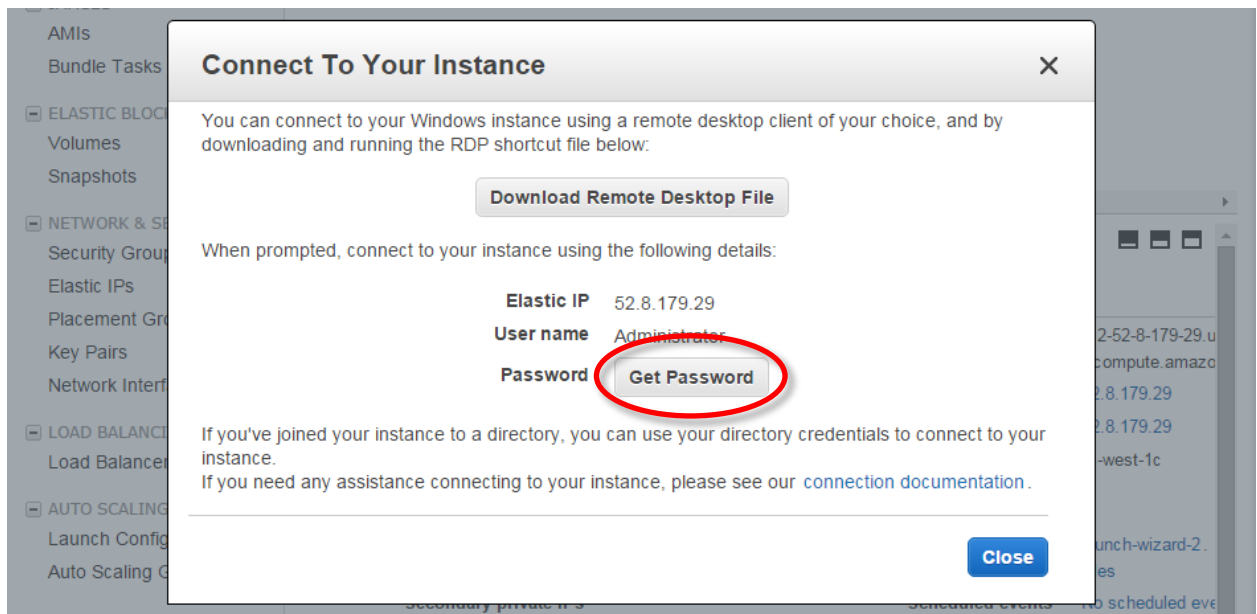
AMIs
Bundle Tasks
ELASTIC BLOCK
Volumes
Snapshots
NETWORK & SE
Security Group
Elastic IPs
Placement Gro
Key Pairs
Network Interf
LOAD BALANCI
Load Balancer
AUTO SCALING
Launch Config
Auto Scaling G

Connect To Your Instance

You can connect to your Windows instance using a remote desktop client of your choice, and by downloading and running the RDP shortcut file below:

Download Remote Desktop File

When prompted, connect to your instance using the following details:

| Elastic IP | 52.8.179.29 |
|---|---|
| User name | Administrator |
| Password | Get Password |

If you've joined your instance to a directory, you can use your directory credentials to connect to your instance.
If you need any assistance connecting to your instance, please see our connection documentation.

Close

2-52-8-179-29.u
compute.amazo
2.8.179.29
2.8.179.29
-west-1c
unch-wizard-2.
es
Secondary private IPs
Scheduled events
No scheduled eve